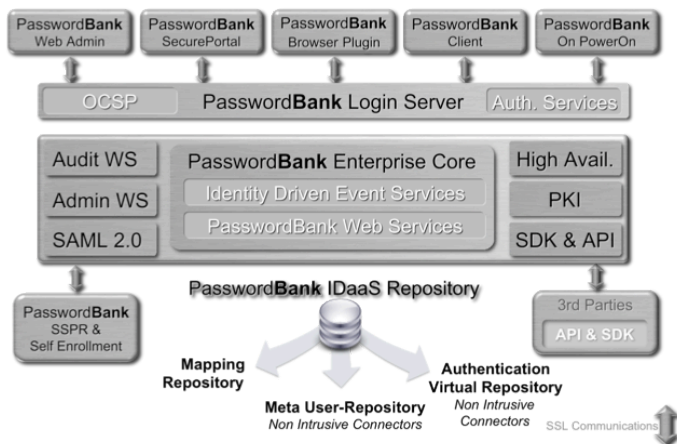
PasswordBank Web Admin

PasswordBank SecurePortal

PasswordBank Browser Plugin

PasswordBank Client

PasswordBank On PowerOn

OCSP

PasswordBank Login Server

Auth. Services

Audit WS

Admin WS

SAML 2.0

PasswordBank Enterprise Core

Identity Driven Event Services

PasswordBank Web Services

High Avail.

PKI

SDK & API

PasswordBank SSPR & Self Enrollment

PasswordBank IDaaS Repository

3rd Parties

API & SDK

Mapping Repository

Meta User-Repository
Non Intrusive Connectors

Authentication Virtual Repository
Non Intrusive Connectors

SSL Communications